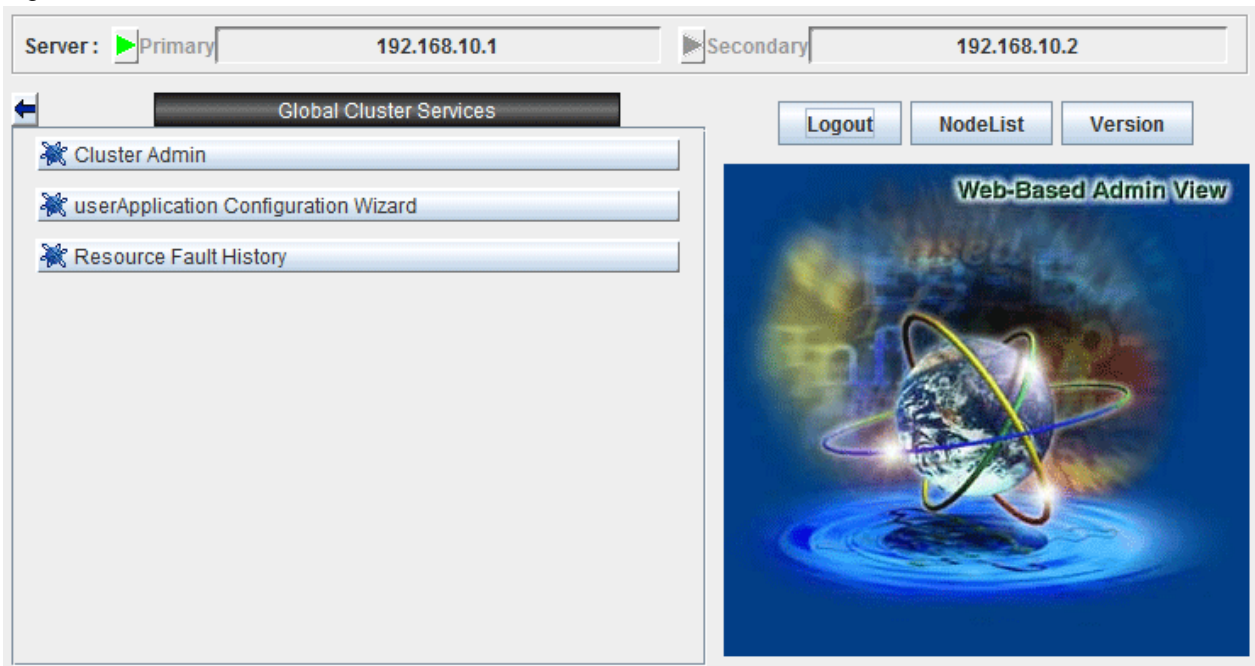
Server : Primary 192.168.10.1 Secondary 192.168.10.2

Global Cluster Services

Cluster Admin

userApplication Configuration Wizard

Resource Fault History

Logout NodeList Version

Web-Based Admin View